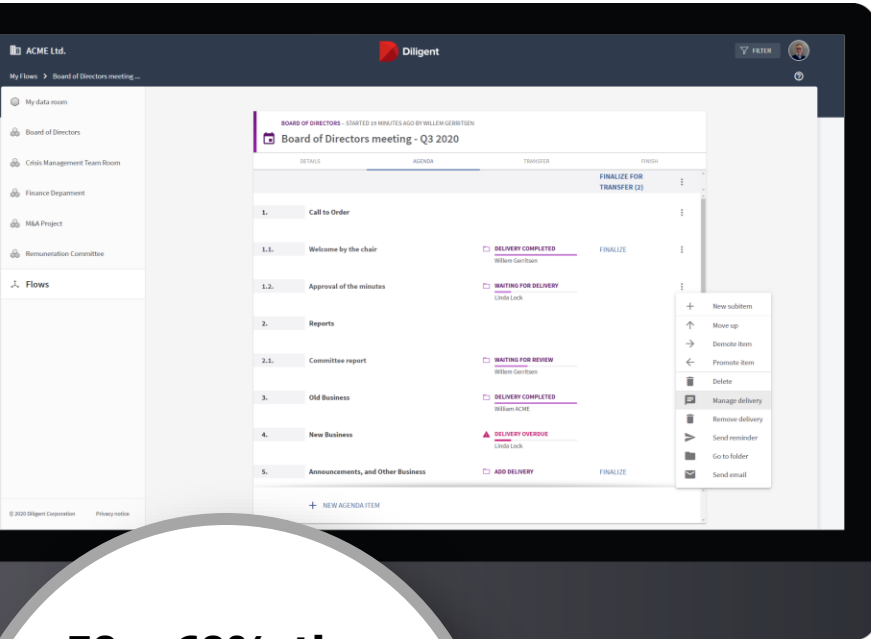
ACME Ltd.

Diligent

FILTER

My Flows > Board of Directors meeting ...

My data room

Board of Directors

Crisis Management Team Room

Finance Depament

M&A Project

Remuneration Committee

Flows

© 2020 Diligent Corporation Privacy notice

BOARD OF DIRECTORS - STARTED 19 MINUTES AGO BY WILLEM GERRITSEN

Board of Directors meeting - Q3 2020

DETAILS AGENDA TRANSFER FINISH

FINALIZE FOR TRANSFER (2)

| | | | |
|---|---|---|---|
| 1. | Call to Order | | |
| 1.1. | Welcome by the chair | DELIVERY COMPLETED Willem Gerritsen | FINALIZE |
| 1.2. | Approval of the minutes | WAITING FOR DELIVERY Linda Lock | |
| 2. | Reports | | |
| 2.1. | Committee report | WAITING FOR REVIEW Willem Gerritsen | |
| 3. | Old Business | DELIVERY COMPLETED William ACME | |
| 4. | New Business | DELIVERY OVERDUE Linda Lock | |
| 5. | Announcements, and Other Business | ADD DELIVERY | FINALIZE |

NEW AGENDA ITEM

New subitem
Move up
Demote item
Promote item
Delete
Manage delivery
Remove delivery
Send reminder
Go to folder
Send email

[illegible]